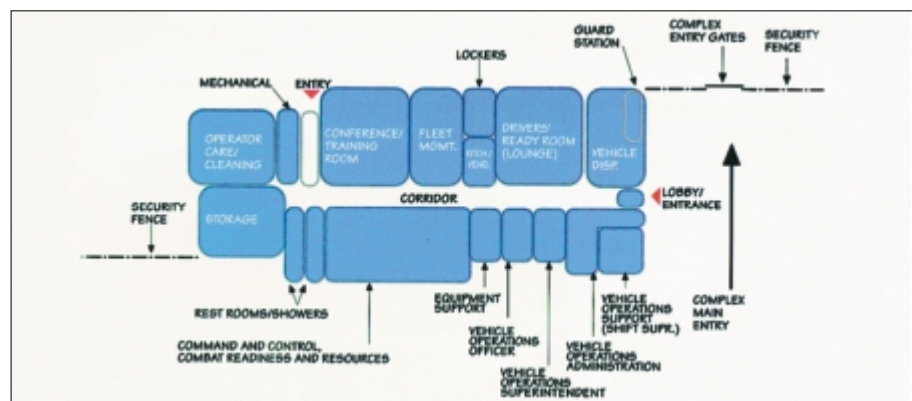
GUARD STATION

COMPLEX ENTRY GATES

SECURITY FENCE

LOCKERS

MECHANICAL

ENTRY

OPERATOR CARE/ CLEANING

CONFERENCE/ TRAINING ROOM

FLEET MGMT.

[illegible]

DRIVERS/ READY ROOM (LOUNGE)

VEHICLE DISP.

SECURITY FENCE

STORAGE

CORRIDOR

LOBBY/ ENTRANCE

EQUIPMENT SUPPORT

VEHICLE OPERATIONS OFFICER

VEHICLE OPERATIONS SUPPORT (SHIFT SUPR.)

COMPLEX MAIN ENTRY

REST ROOMS/SHOWERS

COMMAND AND CONTROL, COMBAT READINESS AND RESOURCES

VEHICLE OPERATIONS ADMINISTRATION

VEHICLE OPERATIONS SUPERINTENDENT